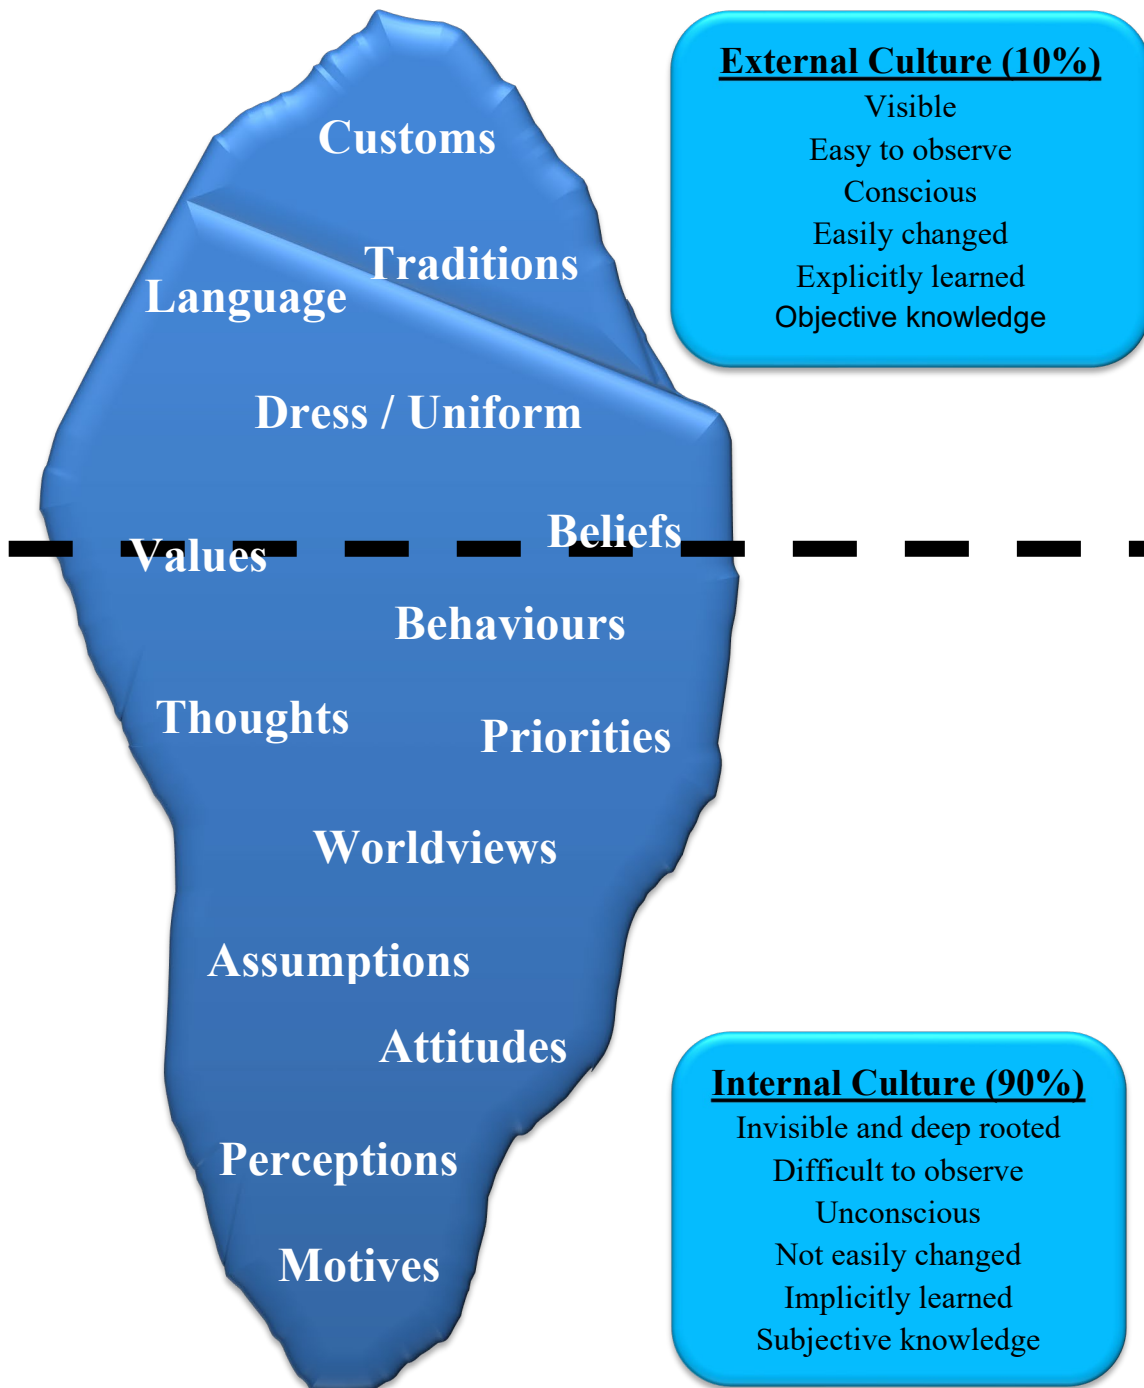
Customs

Traditions

Language

Dress / Uniform

Beliefs

Values

Behaviours

Thoughts

Priorities

Worldviews

Assumptions

Attitudes

Perceptions

Motives

External Culture (10%)
Visible
Easy to observe
Conscious
Easily changed
Explicitly learned
Objective knowledge

Internal Culture (90%)
Invisible and deep rooted
Difficult to observe
Unconscious
Not easily changed
Implicitly learned
Subjective knowledge